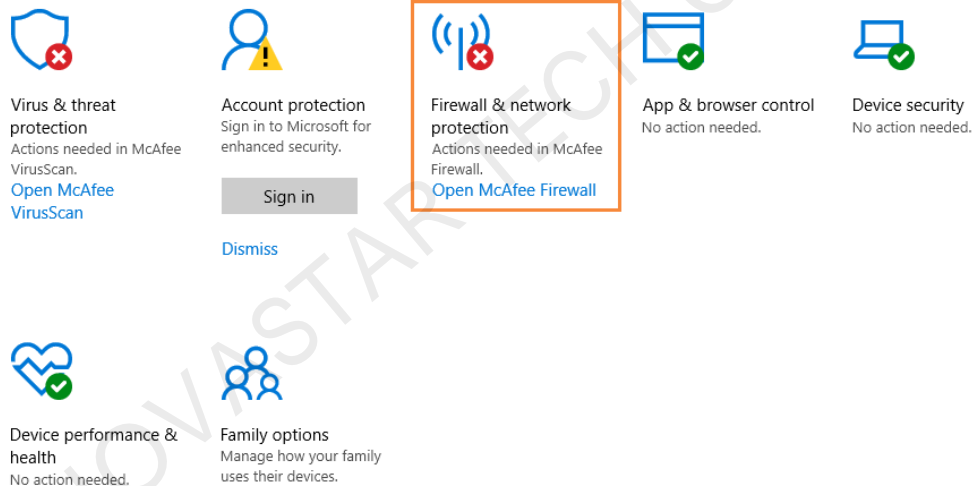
Virus & threat protection
Actions needed in McAfee VirusScan.
Open McAfee VirusScan

Account protection
Sign in to Microsoft for enhanced security.
Sign in
Dismiss

Firewall & network protection
Actions needed in McAfee Firewall.
Open McAfee Firewall

App & browser control
No action needed.

Device security
No action needed.

Device performance & health
No action needed.

Family options
Manage how your family uses their devices.

OVASTAR TECH